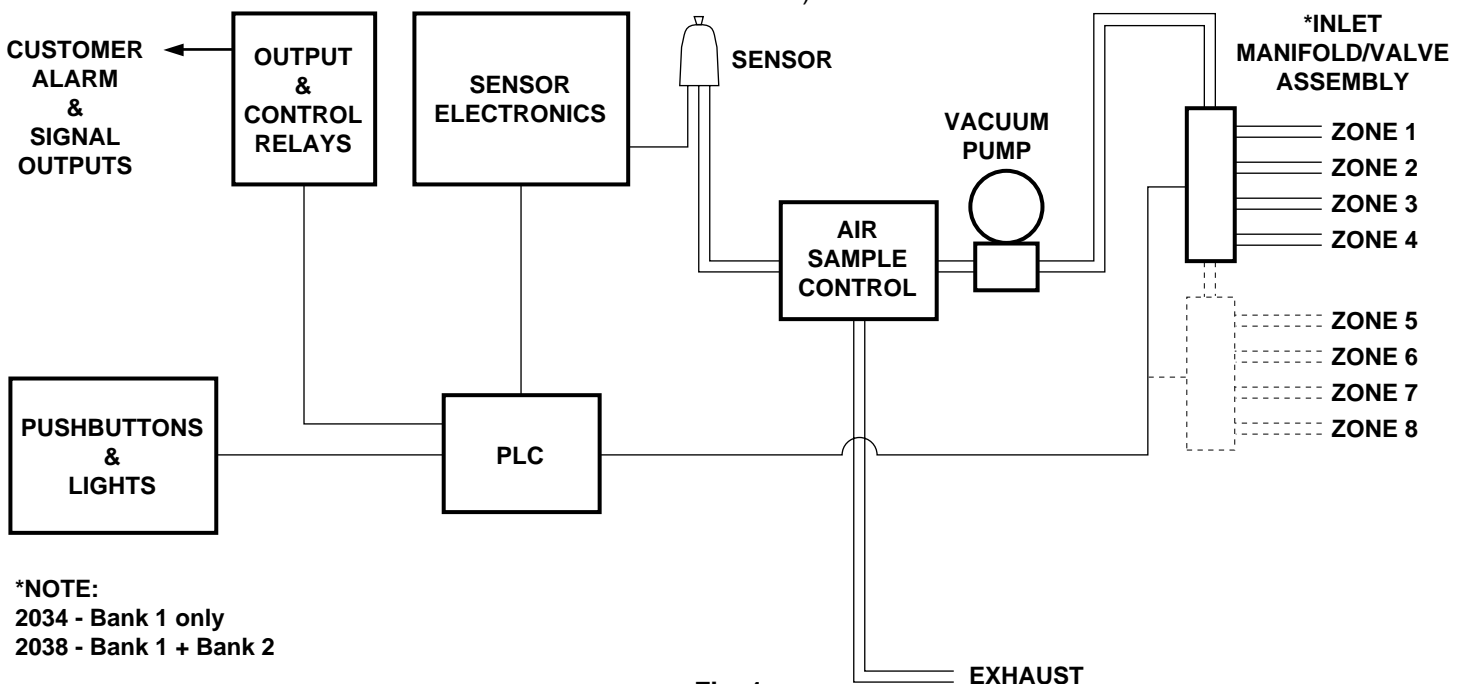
CUSTOMER ALARM & SIGNAL OUTPUTS

OUTPUT & CONTROL RELAYS

SENSOR ELECTRONICS

SENSOR

*INLET MANIFOLD/VALVE ASSEMBLY

VACUUM PUMP

ZONE 1
ZONE 2
ZONE 3
ZONE 4

AIR SAMPLE CONTROL

ZONE 5
ZONE 6
ZONE 7
ZONE 8

PUSHBUTTONS & LIGHTS

PLC

*NOTE:
2034 - Bank 1 only
2038 - Bank 1 + Bank 2

EXHAUST